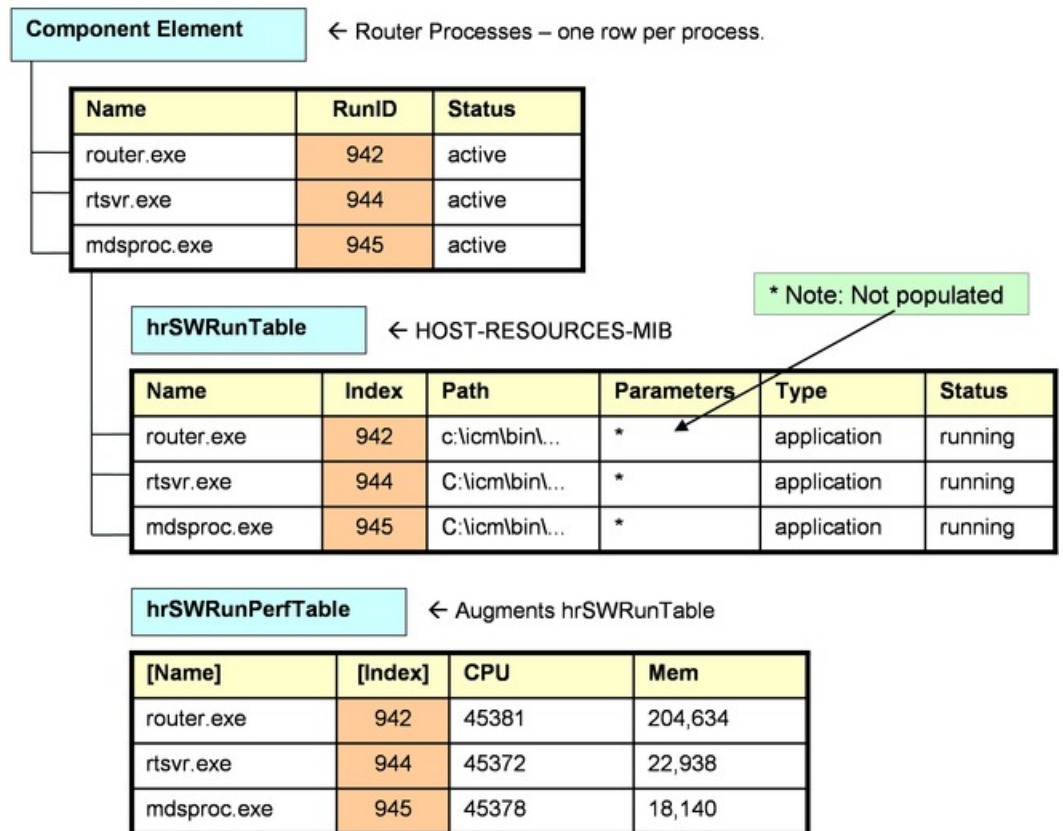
**Component Element** ← Router Processes – one row per process.

| Name | RunID | Status |
|---|---|---|
| router.exe | 942 | active |
| rtsvr.exe | 944 | active |
| mdsproc.exe | 945 | active |

* Note: Not populated

**hrSWRunTable** ← HOST-RESOURCES-MIB

| Name | Index | Path | Parameters | Type | Status |
|---|---|---|---|---|---|
| router.exe | 942 | c:\icm\bin\... | * | application | running |
| rtsvr.exe | 944 | C:\icm\bin\... | * | application | running |
| mdsproc.exe | 945 | C:\icm\bin\... | * | application | running |

**hrSWRunPerfTable** ← Augments hrSWRunTable

| [Name] | [Index] | CPU | Mem |
|---|---|---|---|
| router.exe | 942 | 45381 | 204,634 |
| rtsvr.exe | 944 | 45372 | 22,938 |
| mdsproc.exe | 945 | 45378 | 18,140 |